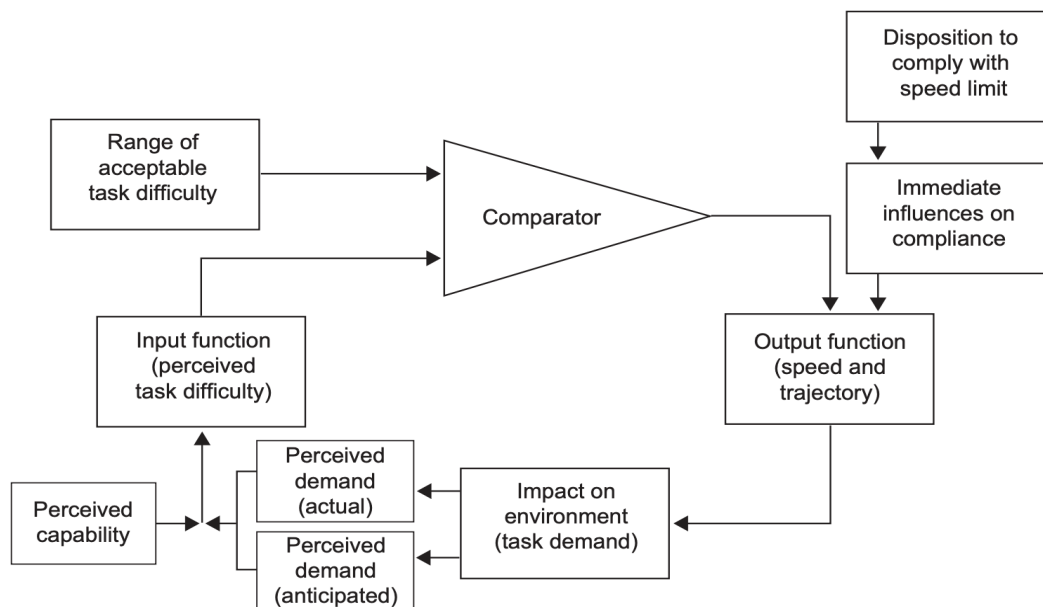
Disposition to comply with speed limit

Range of acceptable task difficulty

Comparator

Immediate influences on compliance

Input function (perceived task difficulty)

Output function (speed and trajectory)

Perceived capability

Perceived demand (actual)

Perceived demand (anticipated)

Impact on environment (task demand)